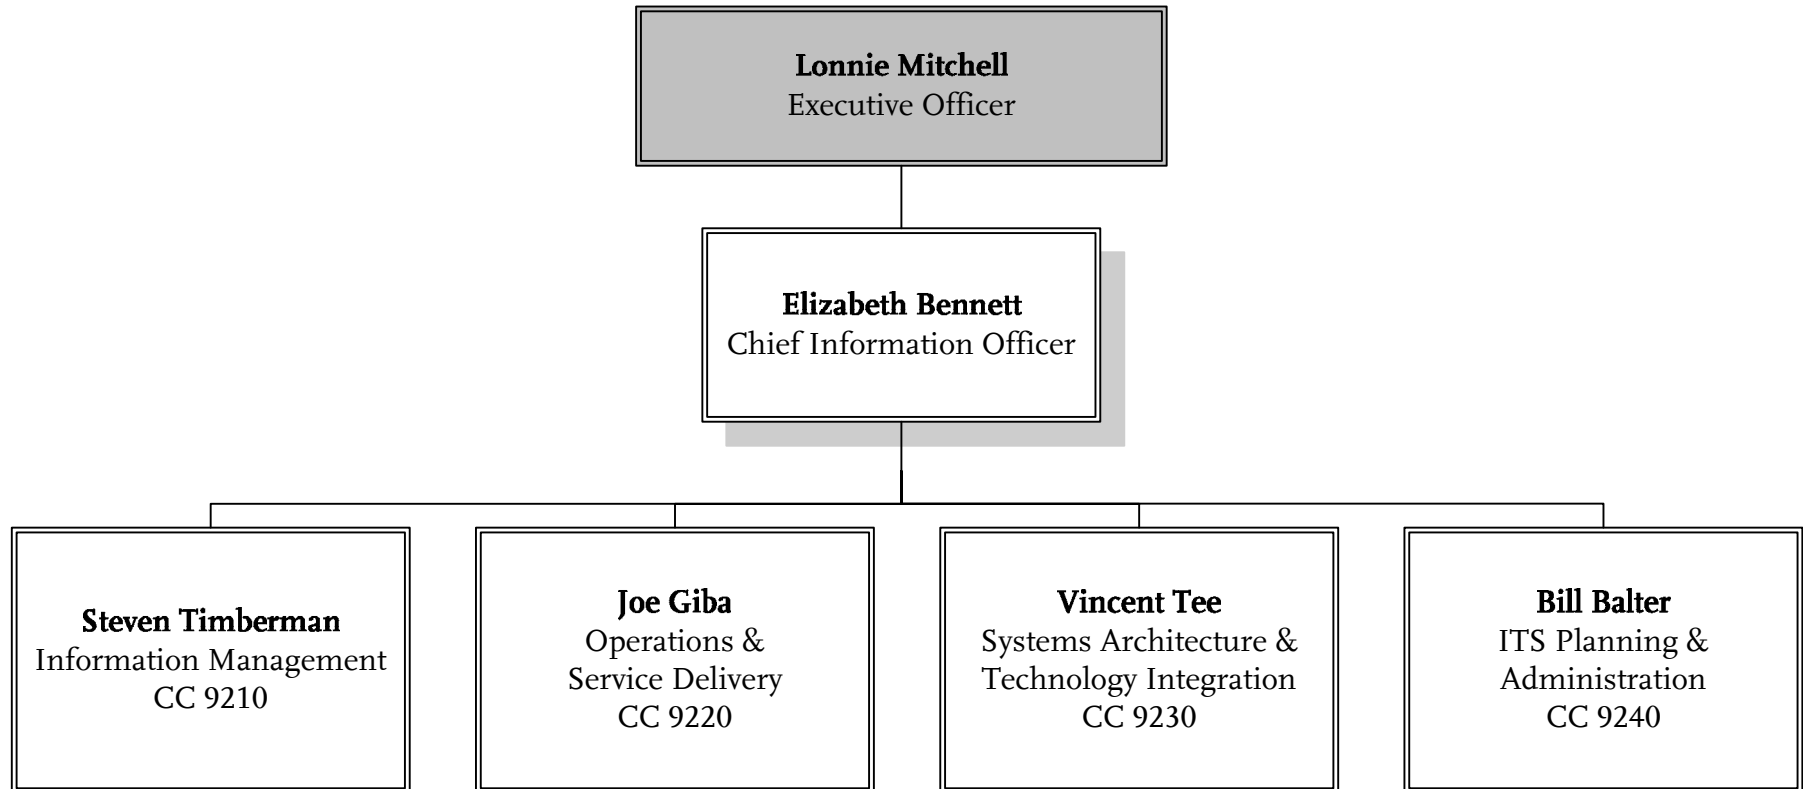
**Lonnie Mitchell**
Executive Officer

**Elizabeth Bennett**
Chief Information Officer

**Steven Timberman**
Information Management
CC 9210

**Joe Giba**
Operations &
Service Delivery
CC 9220

**Vincent Tee**
Systems Architecture &
Technology Integration
CC 9230

**Bill Balter**
ITS Planning &
Administration
CC 9240